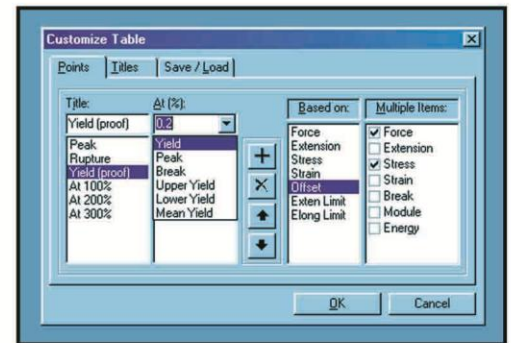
Customize Table

Points | Titles | Save / Load

Title:
Yield (proof)
Peak
Rupture
Yield (proof)
At 100%
At 200%
At 300%

At (%):
0.2
Yield
Peak
Break
Upper Yield
Lower Yield
Mean Yield

+
×

Based on:
Force
Extension
Stress
Strain
Offset
Exten Limit
Elong Limit

Multiple Items:
☑ Force
☐ Extension
☑ Stress
☐ Strain
☐ Break
☐ Module
☐ Energy

OK | Cancel